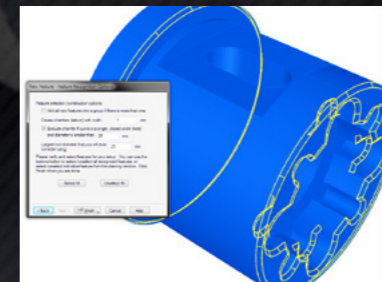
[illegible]

Feature selection (constraint options)

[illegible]

Create chamfers (datum) with width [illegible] mm

Exclude chamfer if pointy single plane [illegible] and diameter is smaller than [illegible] mm

Largest hole diameter that will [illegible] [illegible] mm

Please verify and select features for your survey. You can use the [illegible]

Select All

Unselect All

Back

Next

Finish

Cancel

Help